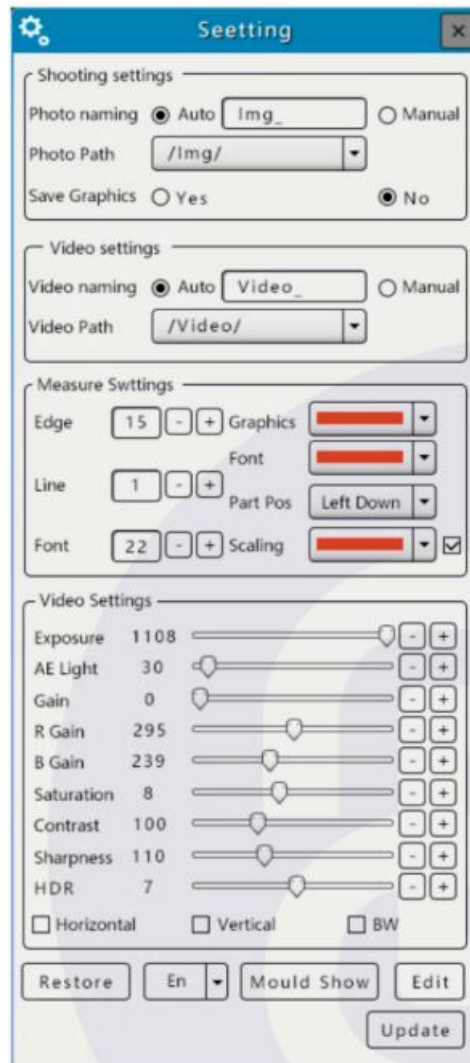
Seetting

Shooting settings
Photo naming Auto Img_ Manual
Photo Path /Img/
Save Graphics Yes No

Video settings
Video naming Auto Video_ Manual
Video Path /Video/

Measure Swttings
Edge 15 - + Graphics
Font
Line 1 - + Part Pos Left Down
Font 22 - + Scaling

Video Settings
Exposure 1108 - +
AE Light 30 - +
Gain 0 - +
R Gain 295 - +
B Gain 239 - +
Saturation 8 - +
Contrast 100 - +
Sharpness 110 - +
HDR 7 - +
Horizontal Vertical BW

Restore En Mould Show Edit
Update